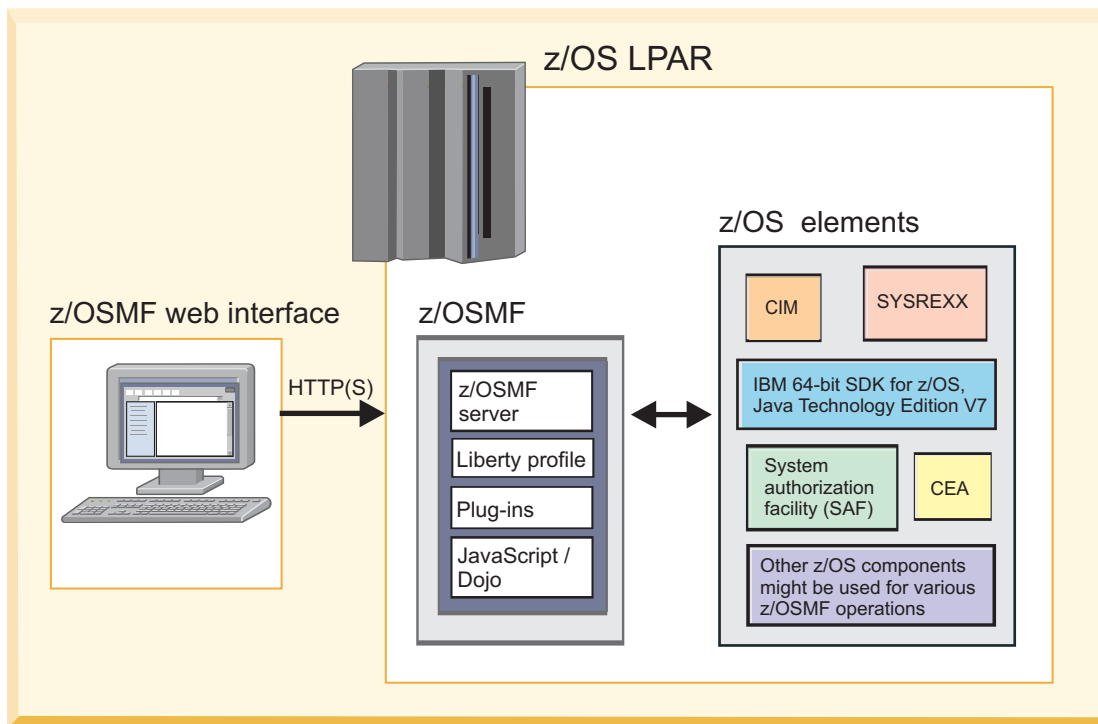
z/OS LPAR

z/OSMF web interface

HTTP(S)

z/OSMF

z/OSMF server

Liberty profile

Plug-ins

JavaScript / Dojo

z/OS elements

CIM

SYSREXX

IBM 64-bit SDK for z/OS, Java Technology Edition V7

System authorization facility (SAF)

CEA

Other z/OS components might be used for various z/OSMF operations